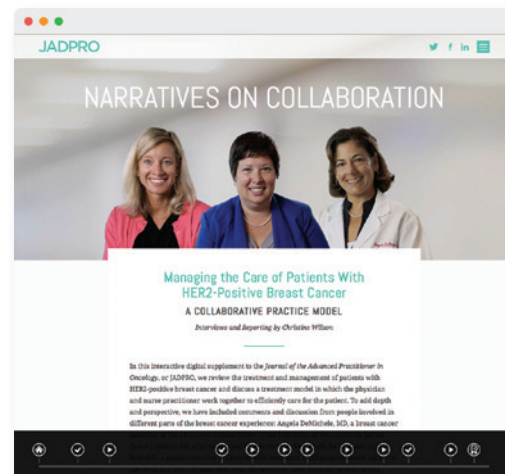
JADPRO

NARRATIVES ON COLLABORATION

Managing the Care of Patients With HER2-Positive Breast Cancer

A COLLABORATIVE PRACTICE MODEL

Interviews and Reporting by Christine Wilson

In this interactive digital supplement to the Journal of the Advanced Practitioner in Oncology, or JADPRO, we review the treatment and management of patients with HER2-positive breast cancer and discuss a treatment model in which the physician and nurse practitioner work together to efficiently care for the patient. To add depth and perspective, we have included comments and discussion from people involved in different parts of the breast cancer experience: Angela DeMichele, MD, a breast cancer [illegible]